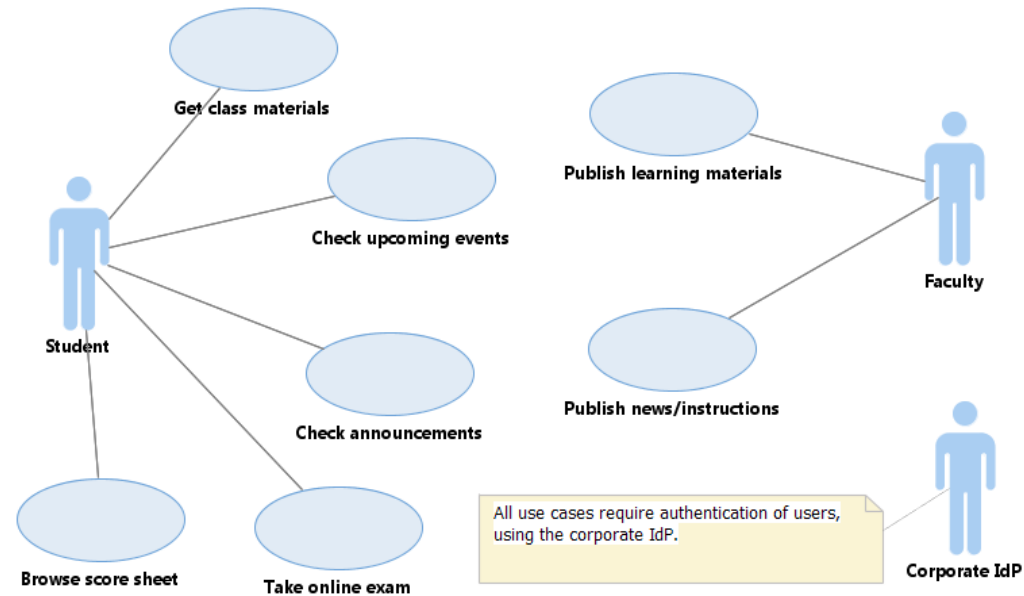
Get class materials

Check upcoming events

Student

Check announcements

Browse score sheet

Take online exam

Publish learning materials

Faculty

Publish news/instructions

All use cases require authentication of users, using the corporate IdP.

Corporate IdP